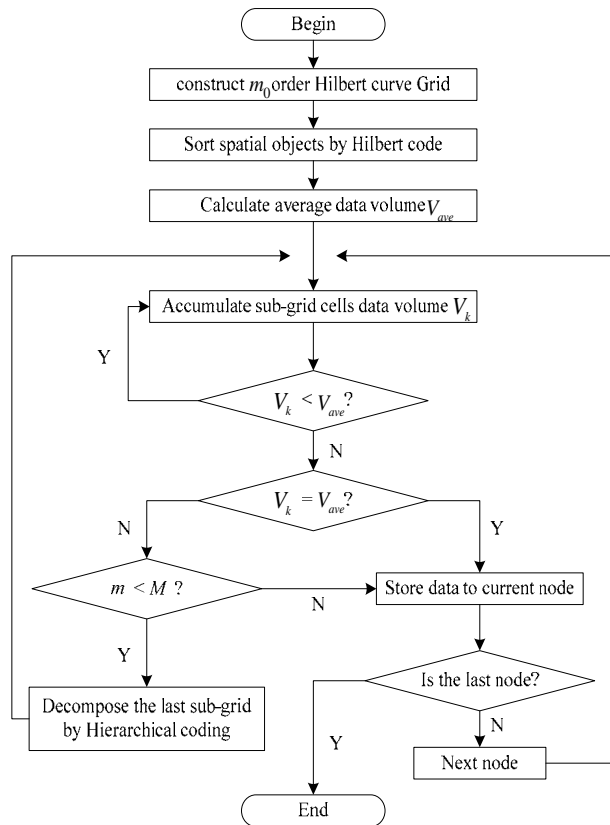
Begin

construct $m_0$ order Hilbert curve Grid

Sort spatial objects by Hilbert code

Calculate average data volume $V_{ave}$

Accumulate sub-grid cells data volume $V_k$

Y

$V_k < V_{ave}$?

N

$V_k = V_{ave}$?

N

Y

$m < M$ ?

N

Store data to current node

Y

Is the last node?

Decompose the last sub-grid by Hierarchical coding

N

Y

Next node

End